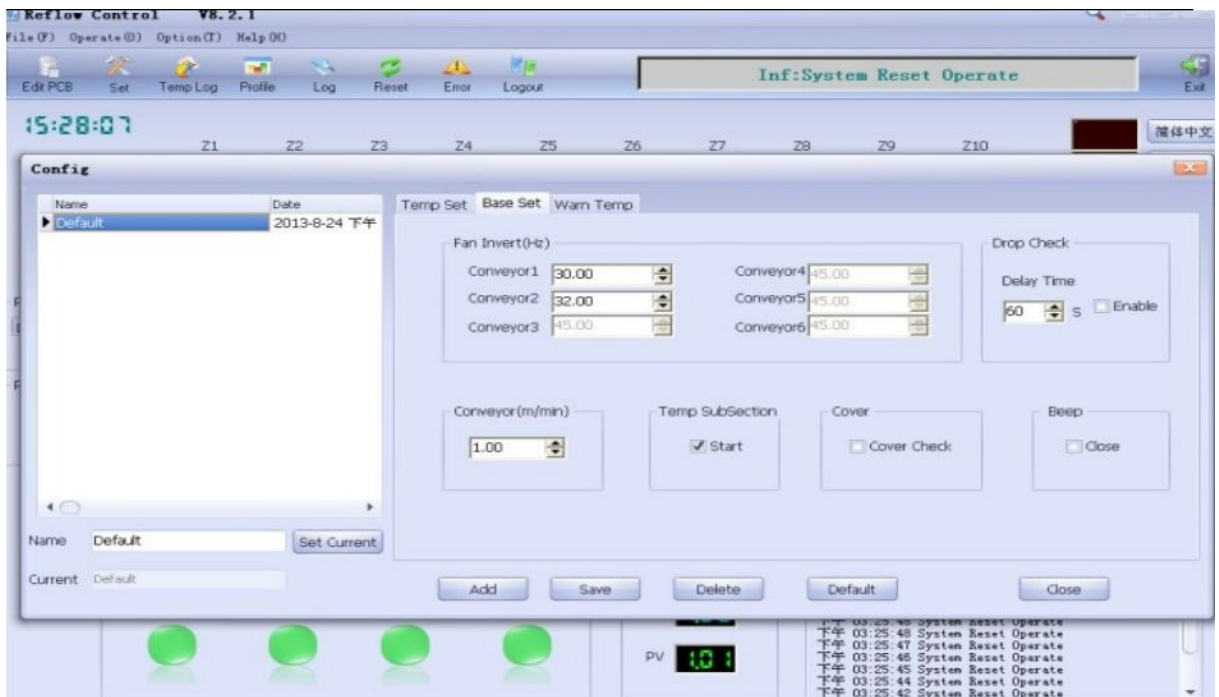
Reflow Control V8.2.1
File(F) Operate(O) Option(T) Help(H)

Edit PCB Set Temp Log Profile Log Reset Error Logout

Inf:System Reset Operate

Exit

15:28:07

Z1 Z2 Z3 Z4 Z5 Z6 Z7 Z8 Z9 Z10

简体中文

Config

| Name | Date |
|---|---|
| Default | 2013-8-24 下午 |

Temp Set Base Set Warn Temp

Fan Invert(Hz)

Conveyor1 30.00
Conveyor2 32.00
Conveyor3 45.00
Conveyor4 45.00
Conveyor5 45.00
Conveyor6 45.00

Drop Check

Delay Time

60 S Enable

Conveyor(m/min)

1.00

Temp SubSection

Start

Cover

Cover Check

Beep

Close

Name Default Set Current

Current Default

Add Save Delete Default Close

PV 1.0 1

下午 03:25:48 System Reset Operate
下午 03:25:47 System Reset Operate
下午 03:25:46 System Reset Operate
下午 03:25:45 System Reset Operate
下午 03:25:44 System Reset Operate
下午 03:25:42 System Reset Operate